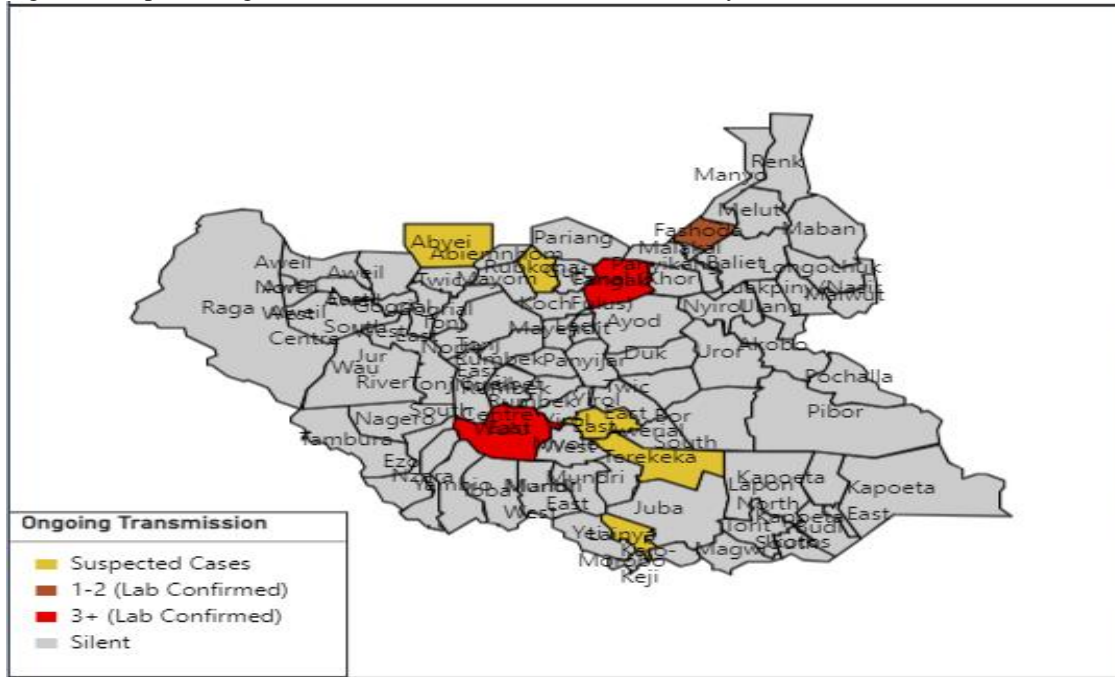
Renk
Manyo
Melut
Fashoda
Maban
Abyei
Pariang
Malakal
Abiemnhom
Rubkona
Panyikang
Baliet
Longochuk
Aweil
Aweil
Twic
Mayom
Guit
Fangak
Khor
Luakpiny/Nasir
Maiwut
Aweil
North
East
Gogrial
Koch
Fulus
Nyirol
Ulang
Raga
West
Aweil
West
South
East
Tonj
Mayendit
Ayod
Aweil
Centre
Tonj
North
Akobo
Jur
Wau
Rumbek
East
Panyijiar
Duk
Uror
River
Tonj
Rumbek
Pochalla
South
Rumbek
Yirol
Twic
Nagero
Centre
East
Bor
Pibor
Tambura
Wulu
Yirol
West
Awerial
South
Ezo
Mvolo
West
Terekeka
Kapoeta
Nzara
Yambio
Ibba
Maridi
Mundri
Lafon
Kapoeta
East
Mundri
North
East
West
Juba
Kapoeta
Torit
South
Budi
Yei
Lainya
Ikotos
Kajo-
Magwi
Morobo
Keji
Ongoing Transmission
Suspected Cases
1-2 (Lab Confirmed)
3+ (Lab Confirmed)
Silent